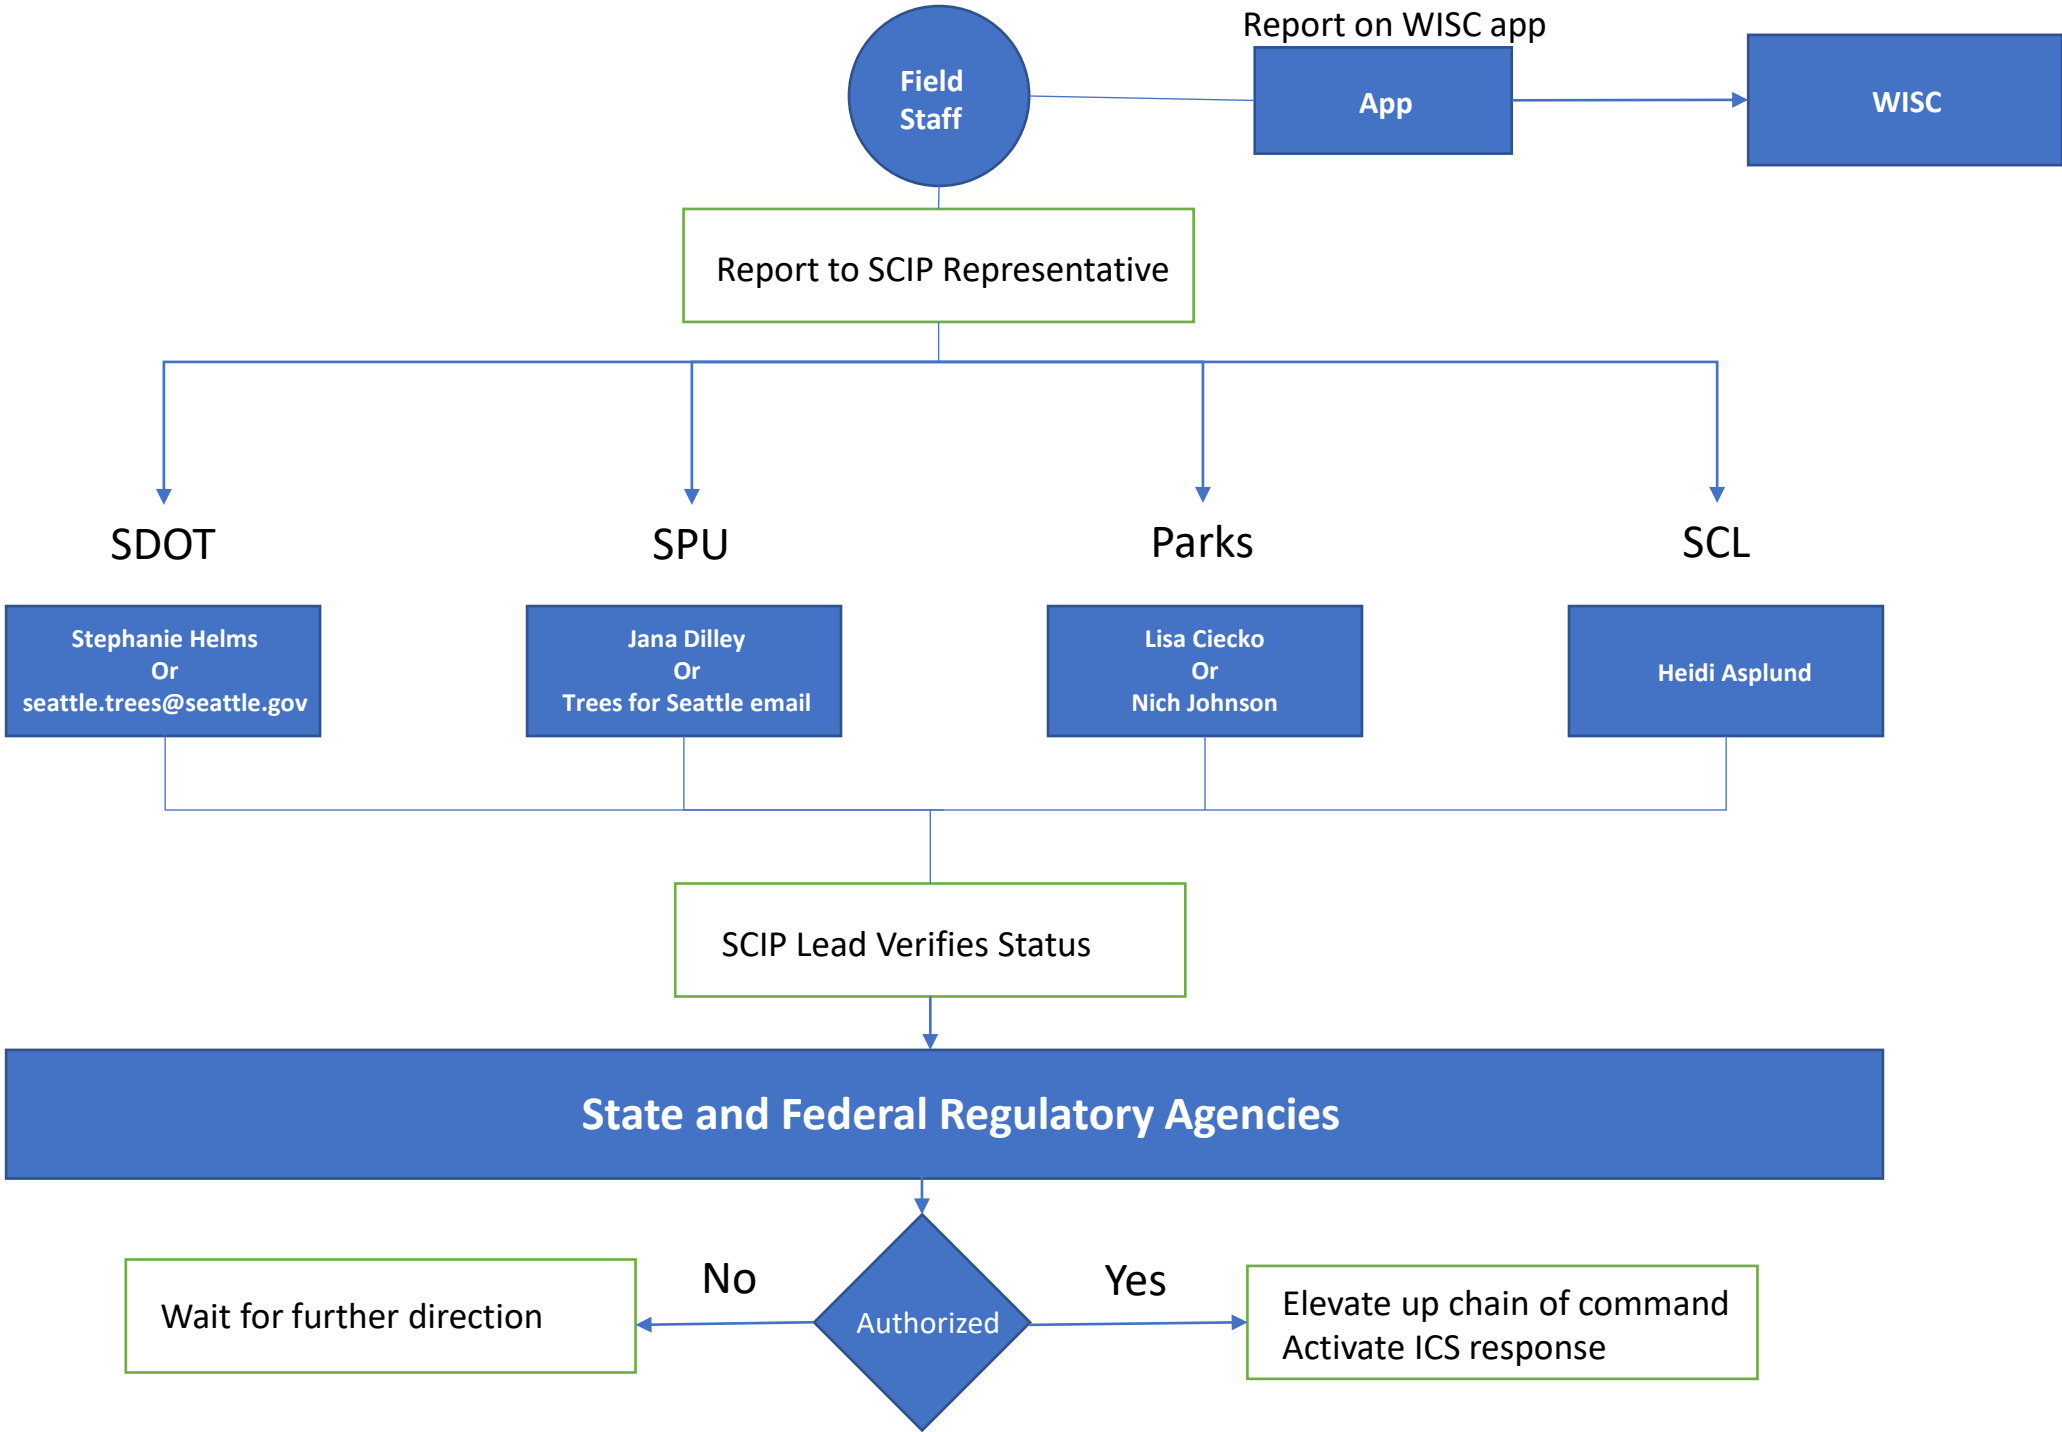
Field Staff

Report on WISC app

App

WISC

Report to SCIP Representative

SDOT

SPU

Parks

SCL

Stephanie Helms
Or
seattle.trees@seattle.gov

Jana Dilley
Or
Trees for Seattle email

Lisa Ciecko
Or
Nich Johnson

Heidi Asplund

SCIP Lead Verifies Status

State and Federal Regulatory Agencies

Wait for further direction

No

Authorized

Yes

Elevate up chain of command
Activate ICS response